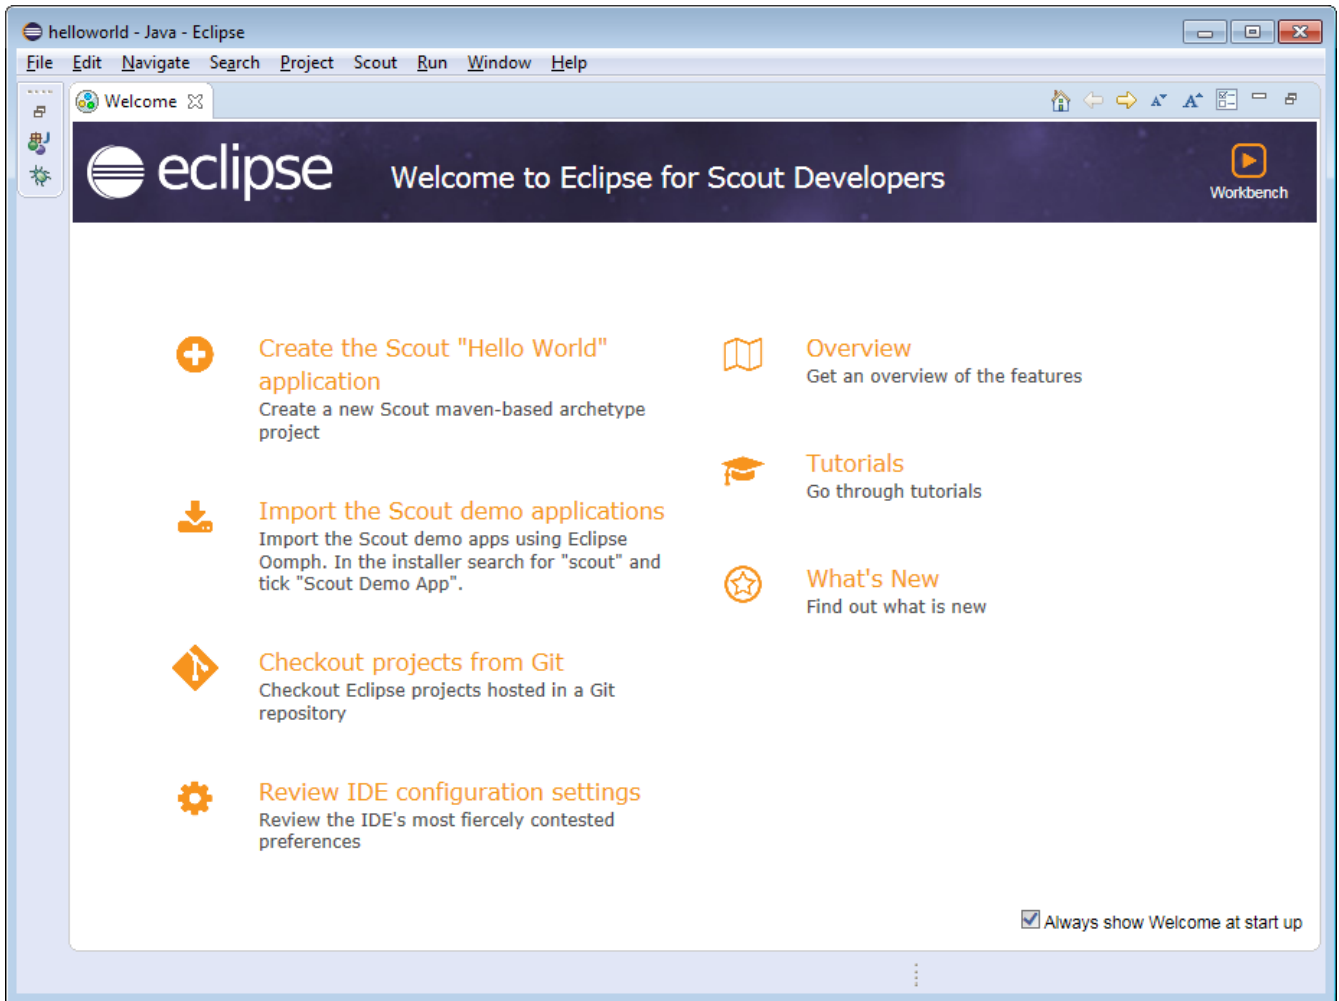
helloworld - Java - Eclipse

File Edit Navigate Search Project Scout Run Window Help

Welcome

eclipse Welcome to Eclipse for Scout Developers

Workbench

Create the Scout "Hello World" application
Create a new Scout maven-based archetype project

Import the Scout demo applications
Import the Scout demo apps using Eclipse Oomph. In the installer search for "scout" and tick "Scout Demo App".

Checkout projects from Git
Checkout Eclipse projects hosted in a Git repository

Review IDE configuration settings
Review the IDE's most fiercely contested preferences

Overview
Get an overview of the features

Tutorials
Go through tutorials

What's New
Find out what is new

Always show Welcome at start up